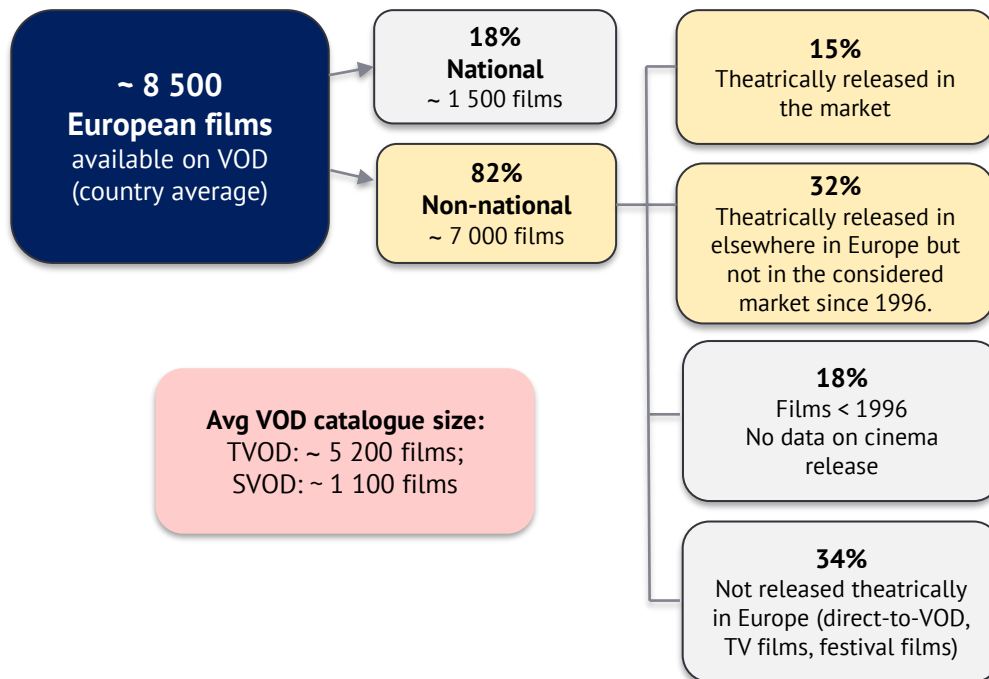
~ 8 500
European films
available on VOD
(country average)

18%
National
~ 1 500 films

82%
Non-national
~ 7 000 films

15%
Theatrically released in the market

32%
Theatrically released in elsewhere in Europe but not in the considered market since 1996.

18%
Films < 1996
No data on cinema release

34%
Not released theatrically in Europe (direct-to-VOD, TV films, festival films)

Avg VOD catalogue size:
TVOD: ~ 5 200 films;
SVOD: ~ 1 100 films